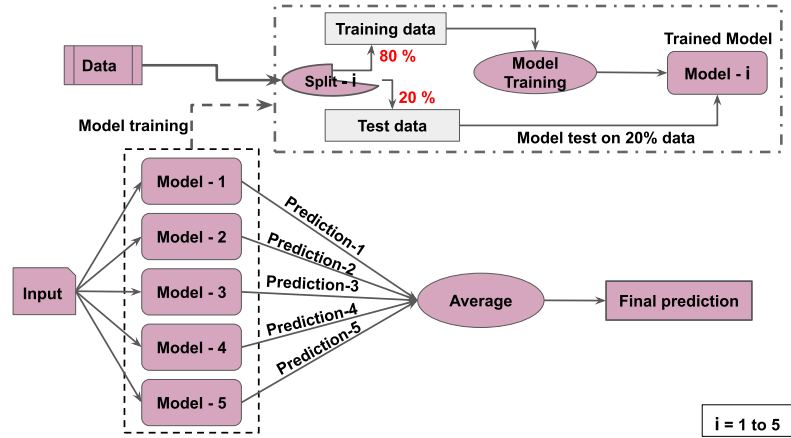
Data

Training data

80 %

Split - i

20 %

Test data

Model Training

Trained Model

Model - i

Model test on 20% data

Model training

Model - 1

Model - 2

Model - 3

Model - 4

Model - 5

Input

Prediction-1

Prediction-2

Prediction-3

Prediction-4

Prediction-5

Average

Final prediction

i = 1 to 5